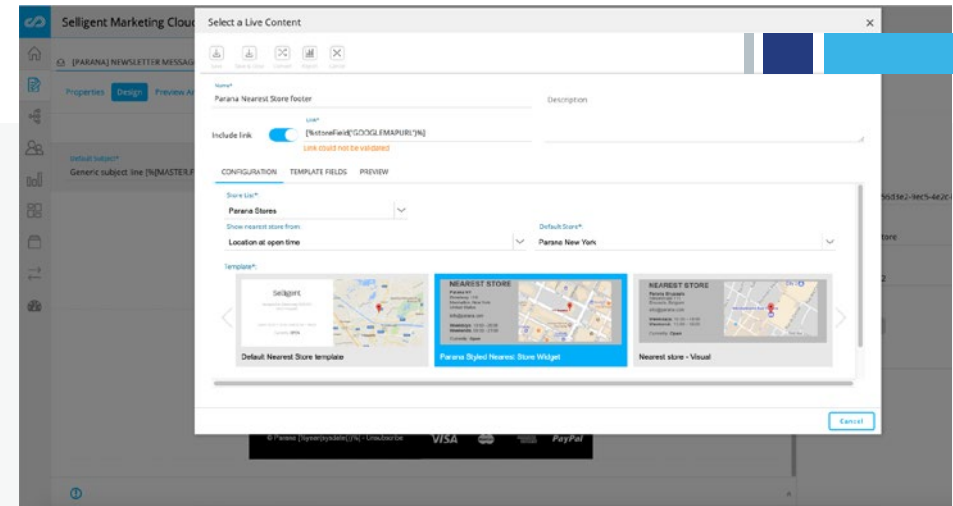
Selligent Marketing Cloud

[PARANA] NEWSLETTER MESSAG

Properties Design Preview A

Default Subject*
Generic subject line [%[MASTER.F

Select a Live Content

Save Save & close Convert Export Cancel

Name*
Parana Nearest Store footer

Description

Include link
Link*
[%storeField('GOOGLEMAPURL')%]
Link could not be validated

CONFIGURATION TEMPLATE FIELDS PREVIEW

Store List*
Parana Stores

Show nearest store from
Location at open time

Default Store*
Parana New York

Template*:

Selligent

NEAREST STORE

NEAREST STORE

Default Nearest Store template

Parana Styled Nearest Store Widget

Nearest store - Visual

Cancel

© Parana [%year(sysdate())%] - Unsubscribe

VISA PayPal

55d3e2-9ec5-4e2c

tore

2